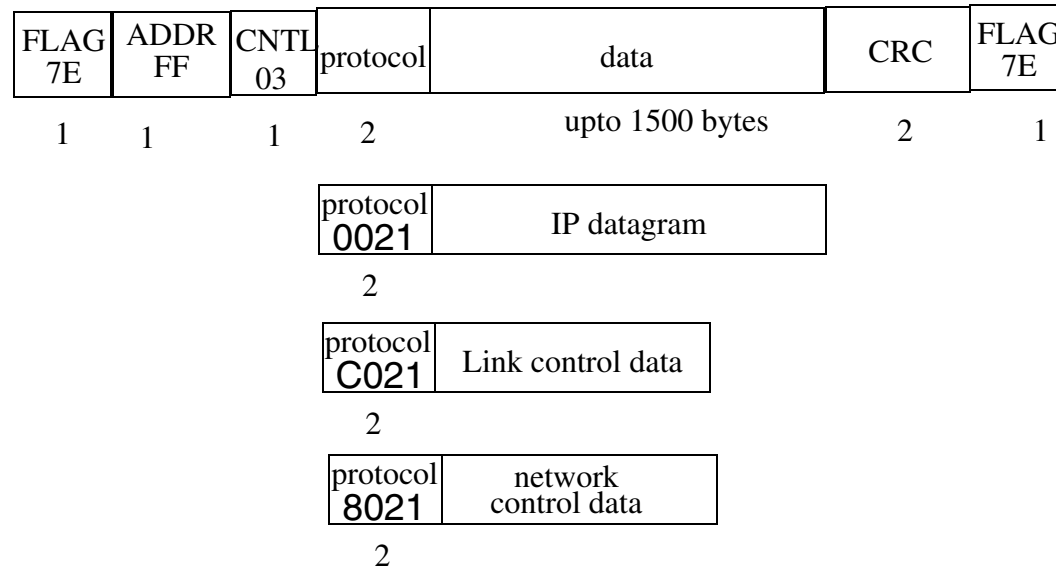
| FLAG 7E | ADDR FF | CNTL 03 | protocol | data | CRC | FLAG 7E |
|---|---|---|---|---|---|---|
| 1 | 1 | 1 | 2 | upto 1500 bytes | 2 | 1 |

| protocol 0021 | IP datagram |
|---|---|
| 2 | |

| protocol C021 | Link control data |
|---|---|
| 2 | |

| protocol 8021 | network control data |
|---|---|
| 2 | |